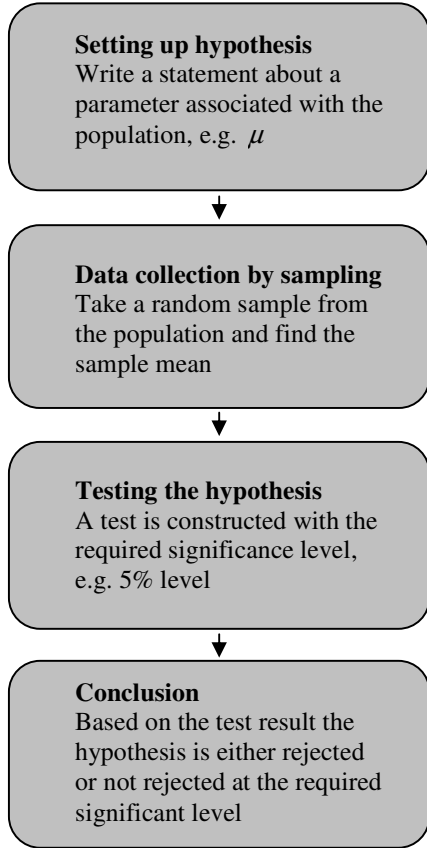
**Setting up hypothesis**
Write a statement about a parameter associated with the population, e.g. $\mu$

**Data collection by sampling**
Take a random sample from the population and find the sample mean

**Testing the hypothesis**
A test is constructed with the required significance level, e.g. 5% level

**Conclusion**
Based on the test result the hypothesis is either rejected or not rejected at the required significant level